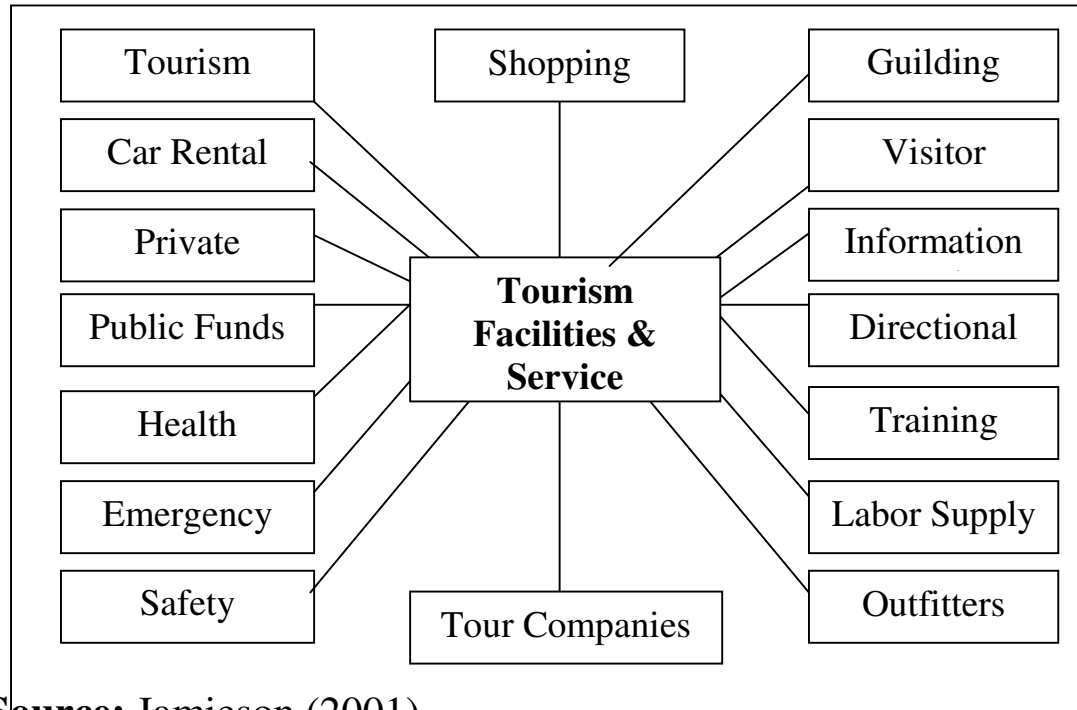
Tourism

Shopping

Guilding

Car Rental

Visitor

Private

Information

**Tourism Facilities & Service**

Public Funds

Directional

Health

Training

Emergency

Labor Supply

Safety

Outfitters

Tour Companies

**Source:** Jamieson (2001)